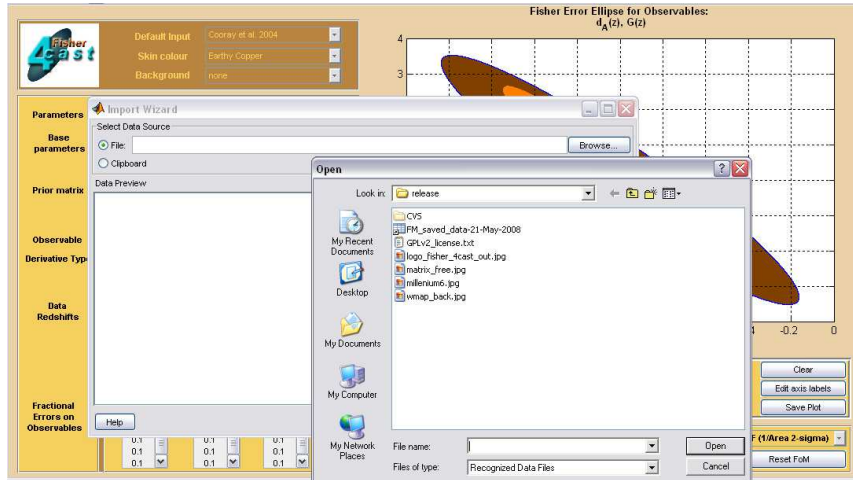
Fisher 4cast

Default Input Cooray et al. 2004
Skin colour Earthy Copper
Background none

Fisher Error Ellipse for Observables:
$d_A(z)$, G(z)

4
3

Parameters
Base parameters
Prior matrix
Observable
Derivative Type
Data Redshifts
Fractional Errors on Observables

Import Wizard
Select Data Source
File:
Browse...
Clipboard
Data Preview
Help

Open
Look in: release
CVS
FM_saved_data-21-May-2008
GPLv2_license.txt
logo_fisher_4cast_out.jpg
matrix_free.jpg
millenium6.jpg
wmap_back.jpg
My Recent Documents
Desktop
My Documents
My Computer
My Network Places
File name:
Files of type: Recognized Data Files
Open
Cancel

4 -0.2 0

Clear
Edit axis labels
Save Plot
F (1/Area 2-sigma)
Reset FoM

0.1 0.1 0.1
0.1 0.1 0.1
0.1 0.1 0.1